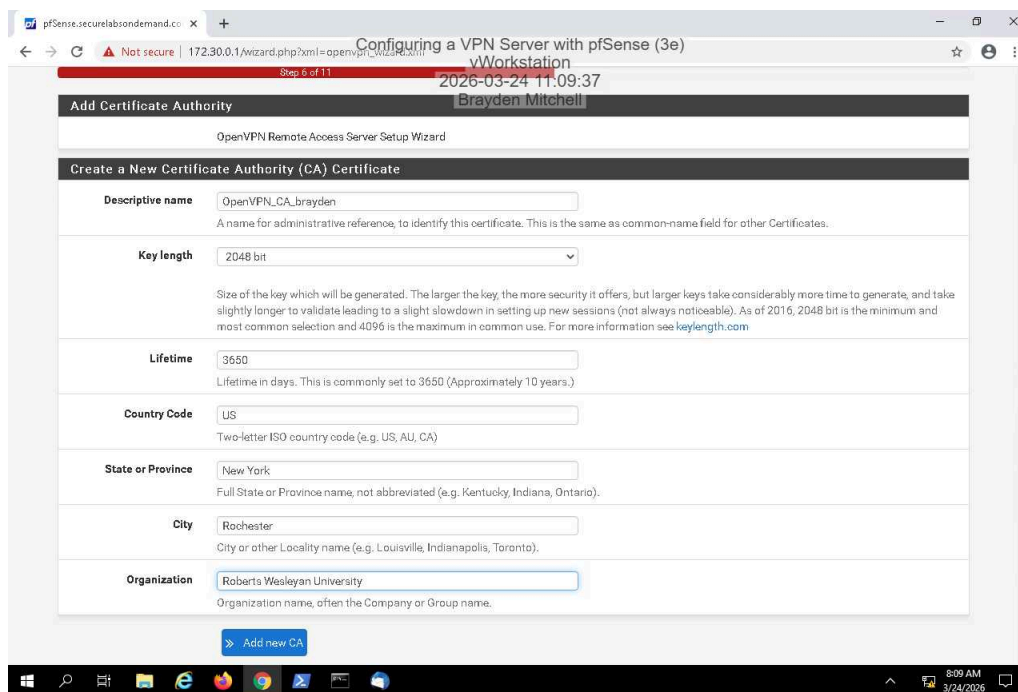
pfSense.securelabsondemand.co ×

Not secure | 172.30.0.1/wizard.php?xml=openvpn_wizard.xml

Configuring a VPN Server with pfSense (3e)
vWorkstation
2026-03-24 11:09:37
Brayden Mitchell

Step 6 of 11

Add Certificate Authority

OpenVPN Remote Access Server Setup Wizard

Create a New Certificate Authority (CA) Certificate

Descriptive name
OpenVPN_CA_brayden
A name for administrative reference, to identify this certificate. This is the same as common-name field for other Certificates.

Key length
2048 bit
Size of the key which will be generated. The larger the key, the more security it offers, but larger keys take considerably more time to generate, and take slightly longer to validate leading to a slight slowdown in setting up new sessions (not always noticeable). As of 2016, 2048 bit is the minimum and most common selection and 4096 is the maximum in common use. For more information see keylength.com

Lifetime
3650
Lifetime in days. This is commonly set to 3650 (Approximately 10 years.)

Country Code
US
Two-letter ISO country code (e.g. US, AU, CA)

State or Province
New York
Full State or Province name, not abbreviated (e.g. Kentucky, Indiana, Ontario).

City
Rochester
City or other Locality name (e.g. Louisville, Indianapolis, Toronto).

Organization
Roberts Wesleyan University
Organization name, often the Company or Group name.

» Add new CA

8:09 AM
3/24/2026